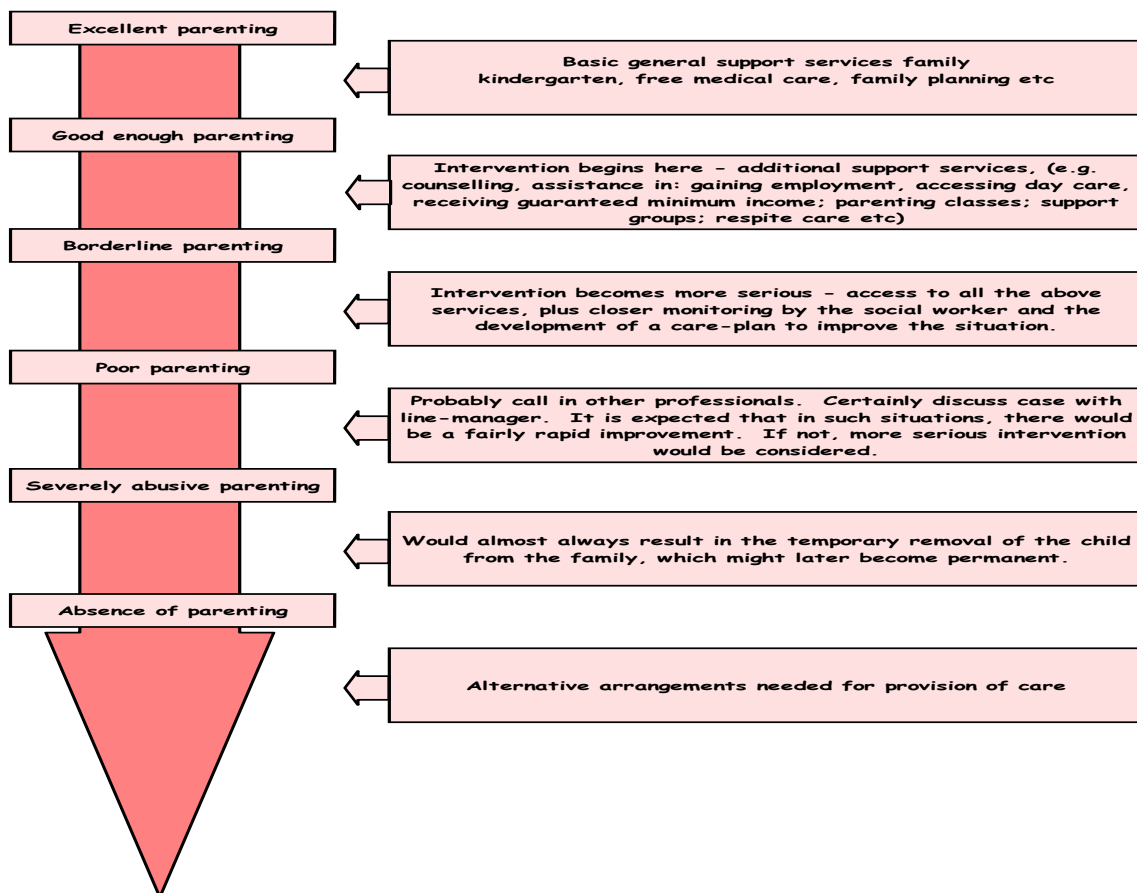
Excellent parenting

Basic general support services family kindergarten, free medical care, family planning etc

Good enough parenting

Intervention begins here – additional support services, (e.g. counselling, assistance in: gaining employment, accessing day care, receiving guaranteed minimum income; parenting classes; support groups; respite care etc)

Borderline parenting

Intervention becomes more serious – access to all the above services, plus closer monitoring by the social worker and the development of a care-plan to improve the situation.

Poor parenting

Probably call in other professionals. Certainly discuss case with line-manager. It is expected that in such situations, there would be a fairly rapid improvement. If not, more serious intervention would be considered.

Severely abusive parenting

Would almost always result in the temporary removal of the child from the family, which might later become permanent.

Absence of parenting

Alternative arrangements needed for provision of care